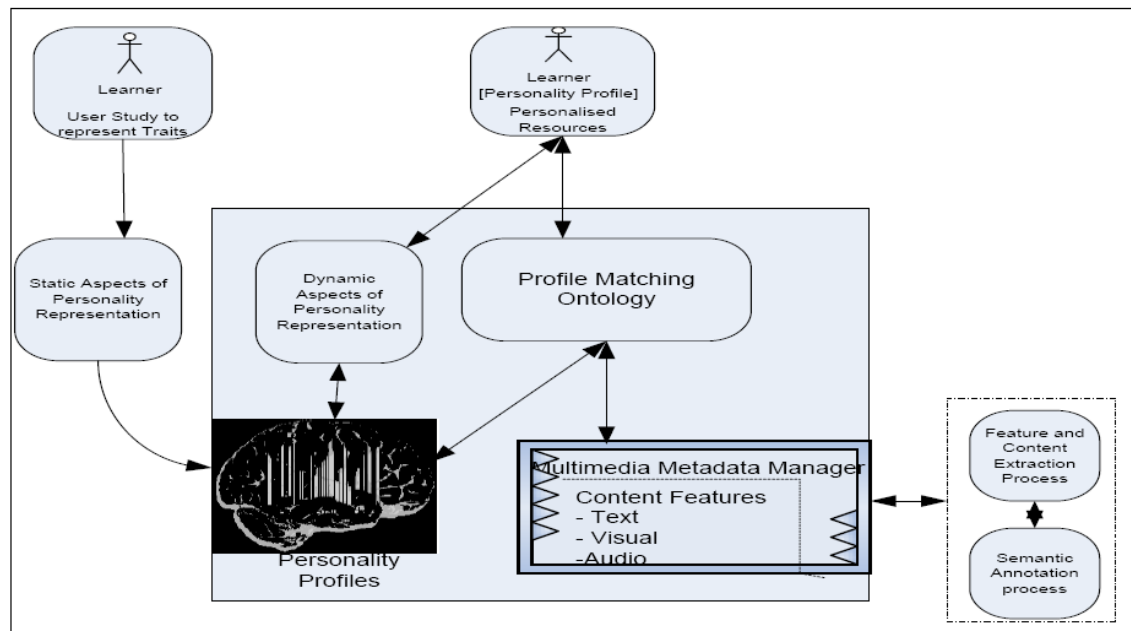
Learner
User Study to represent Traits

Learner
[Personality Profile]
Personalised Resources

Static Aspects of Personality Representation

Dynamic Aspects of Personality Representation

Profile Matching Ontology

Personality Profiles

Multimedia Metadata Manager
Content Features
- Text
- Visual
-Audio

Feature and Content Extraction Process

Semantic Annotation process